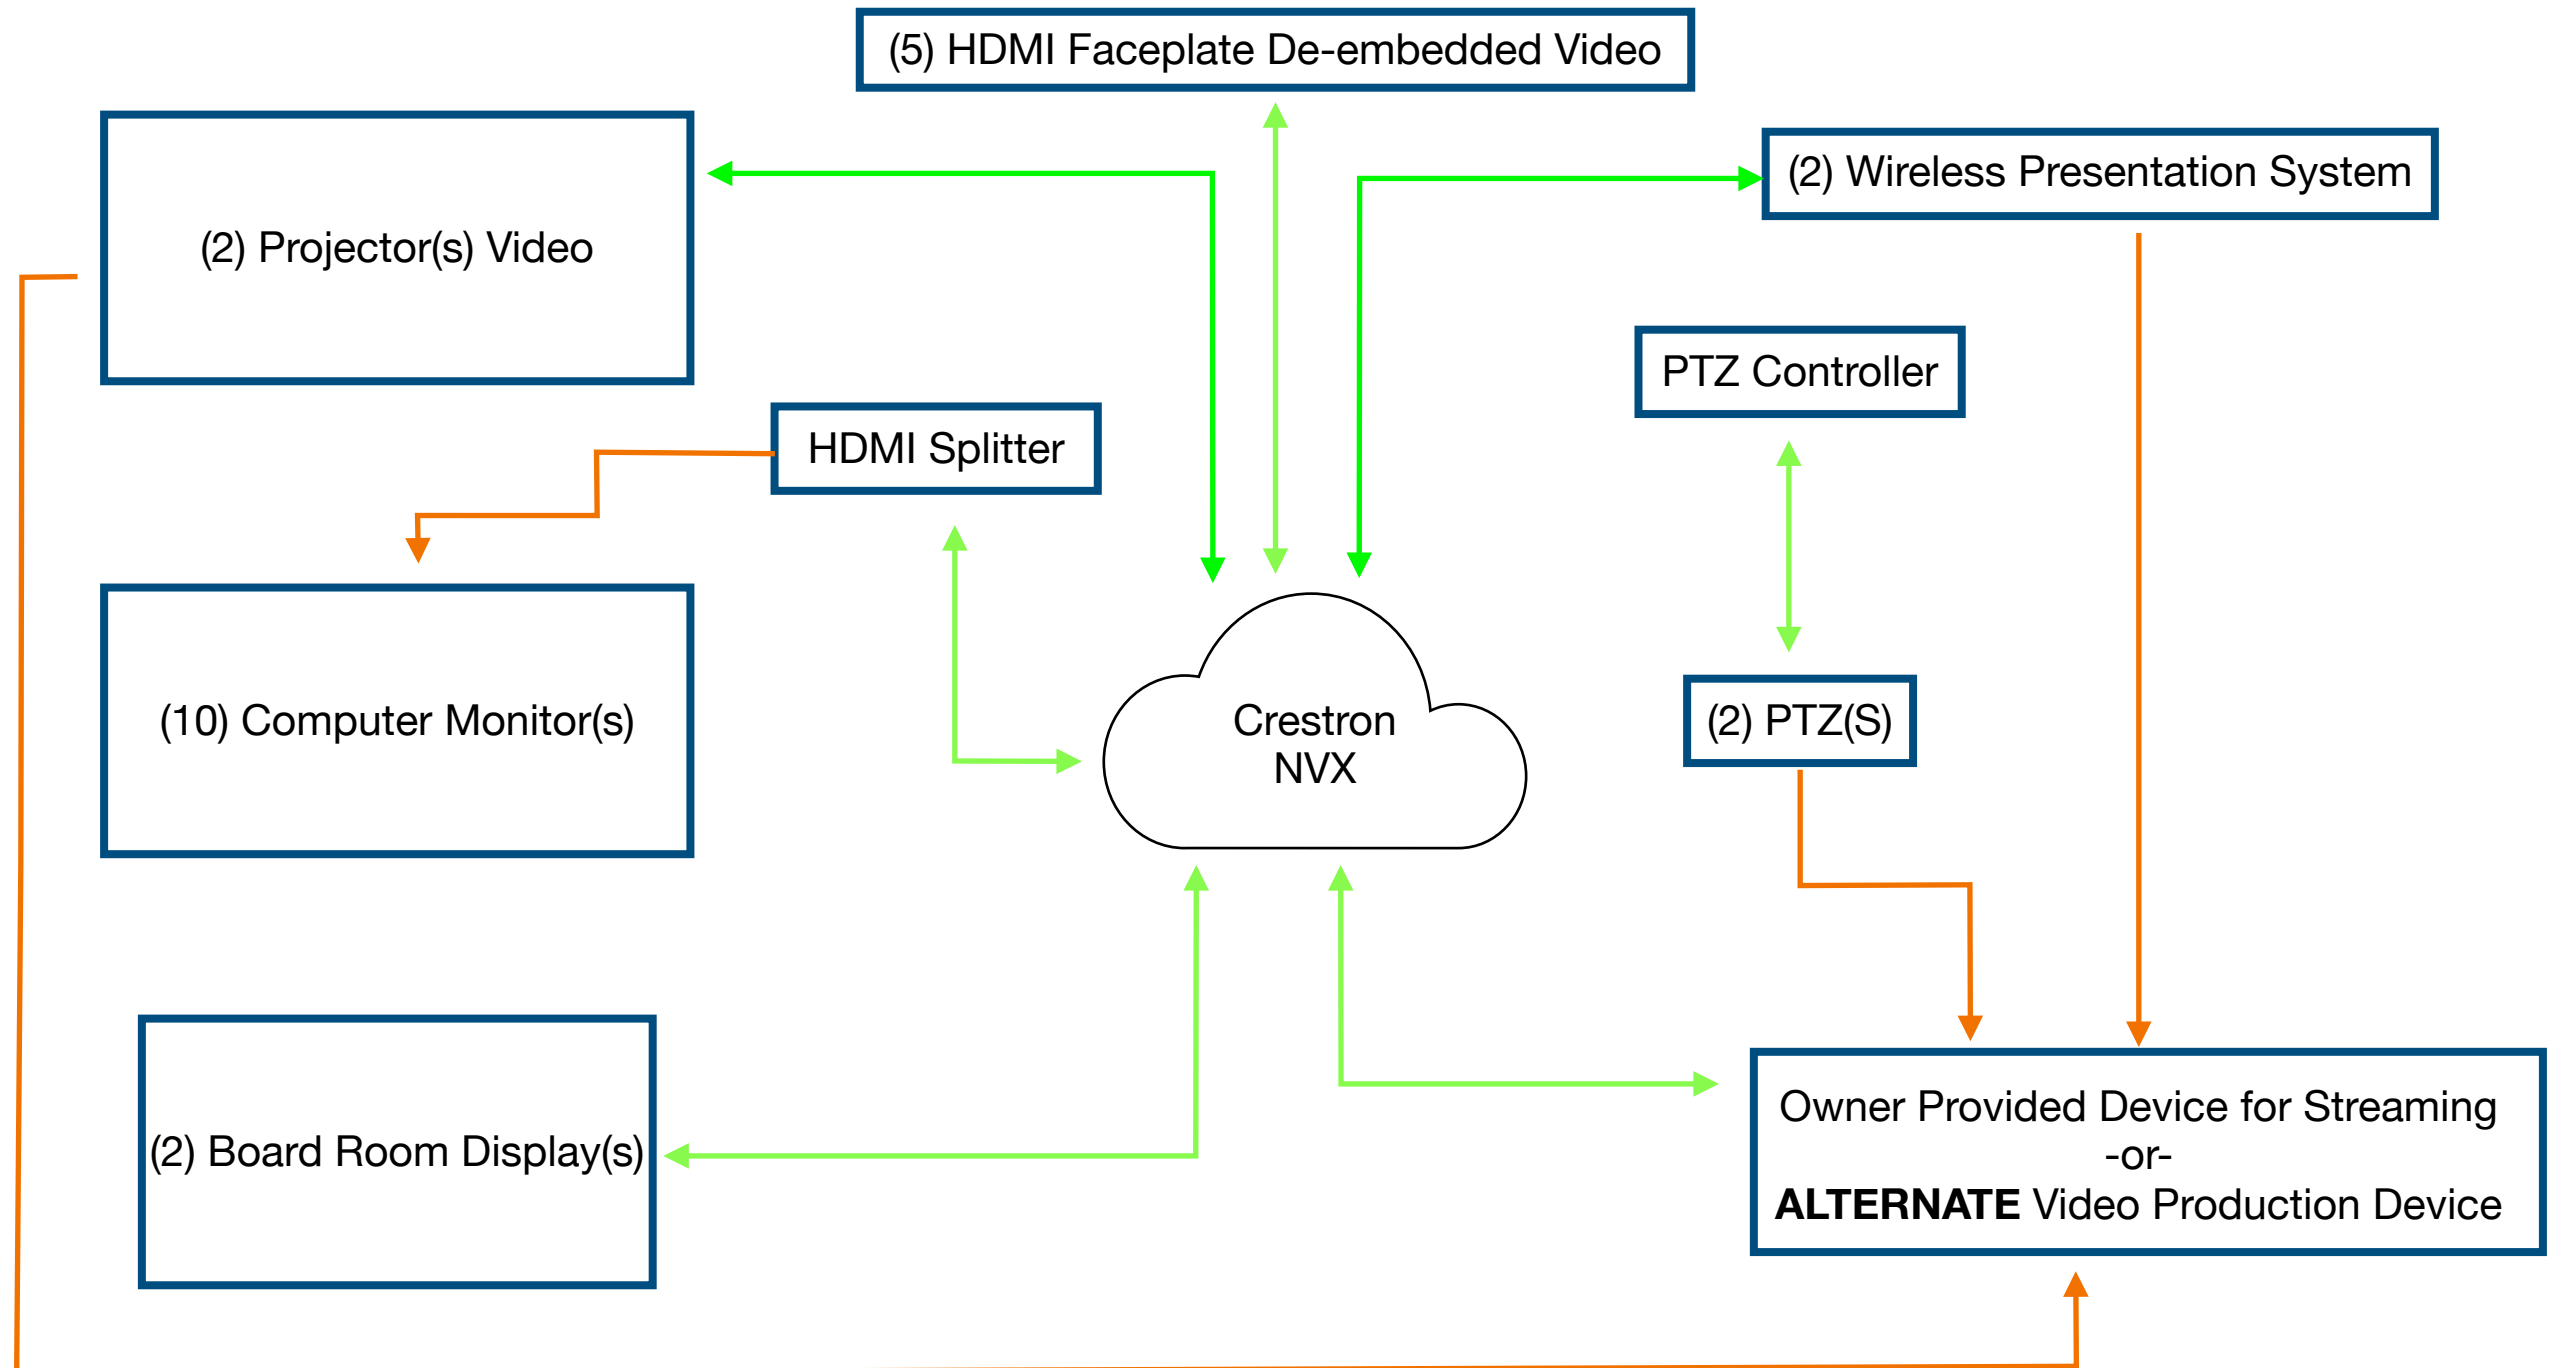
(5) HDMI Faceplate De-embedded Video

(2) Projector(s) Video

(2) Wireless Presentation System

PTZ Controller

HDMI Splitter

(10) Computer Monitor(s)

Crestron NVX

(2) PTZ(S)

(2) Board Room Display(s)

Owner Provided Device for Streaming
-or-
**ALTERNATE** Video Production Device